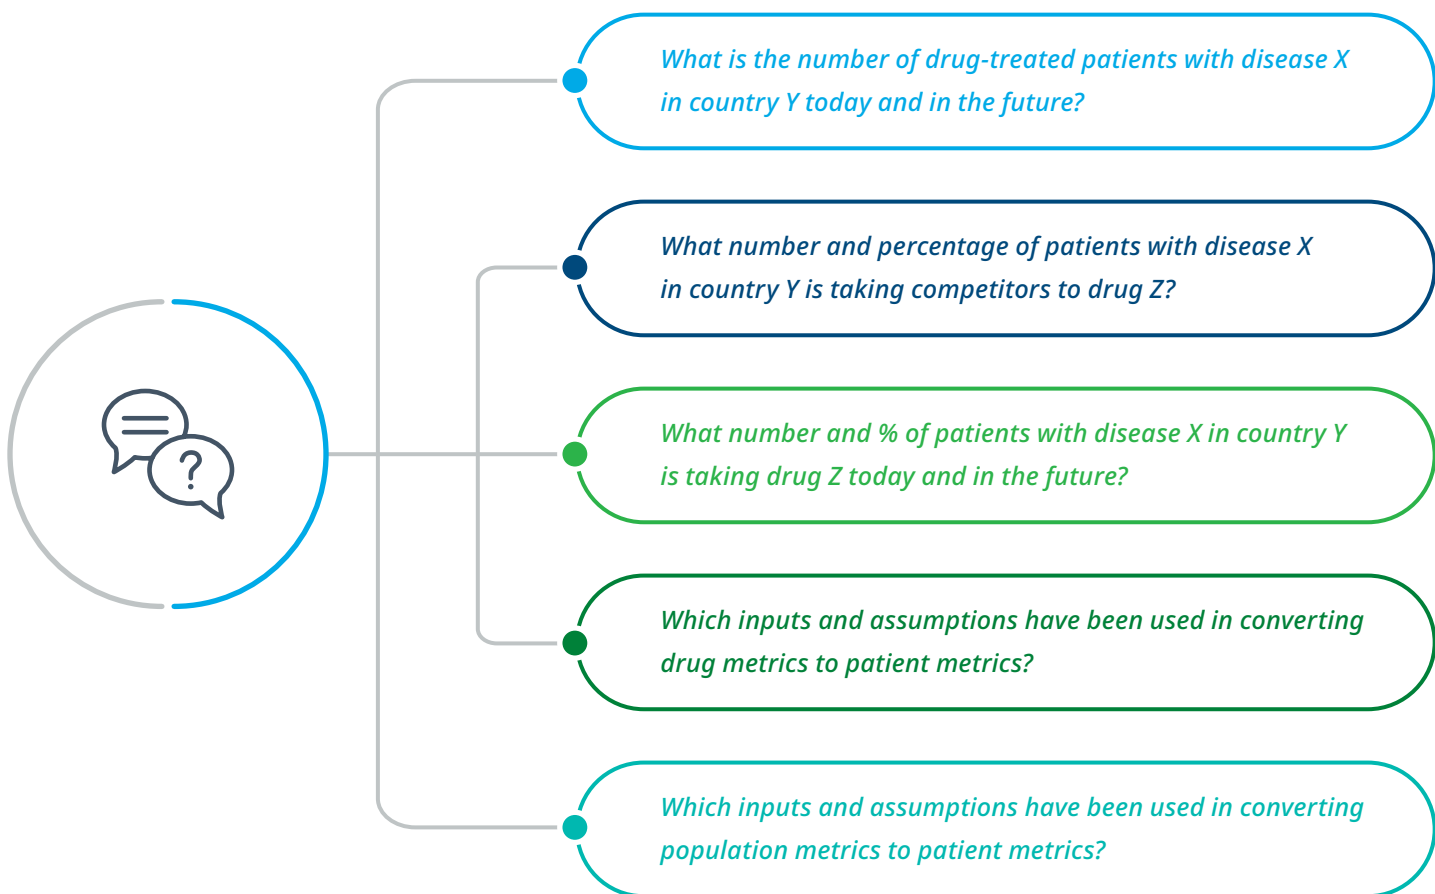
?

What is the number of drug-treated patients with disease X in country Y today and in the future?

What number and percentage of patients with disease X in country Y is taking competitors to drug Z?

What number and % of patients with disease X in country Y is taking drug Z today and in the future?

Which inputs and assumptions have been used in converting drug metrics to patient metrics?

Which inputs and assumptions have been used in converting population metrics to patient metrics?